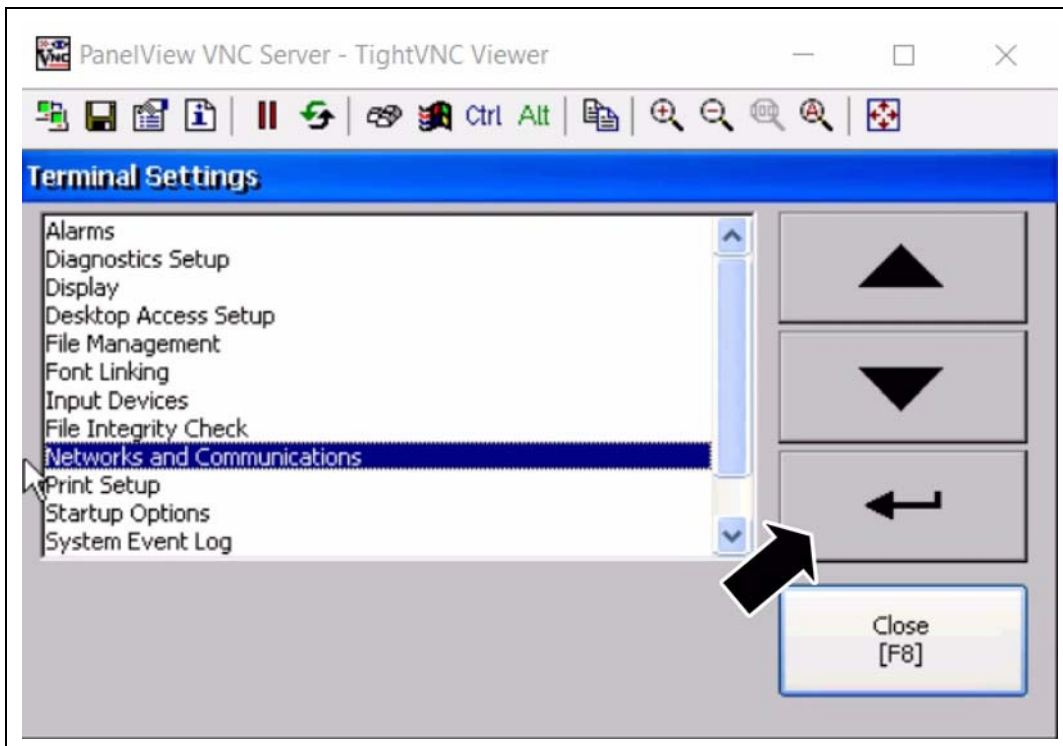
PanelView VNC Server - TightVNC Viewer

Ctrl Alt

Terminal Settings

Alarms
Diagnostics Setup
Display
Desktop Access Setup
File Management
Font Linking
Input Devices
File Integrity Check
Networks and Communications
Print Setup
Startup Options
System Event Log

Close
[F8]